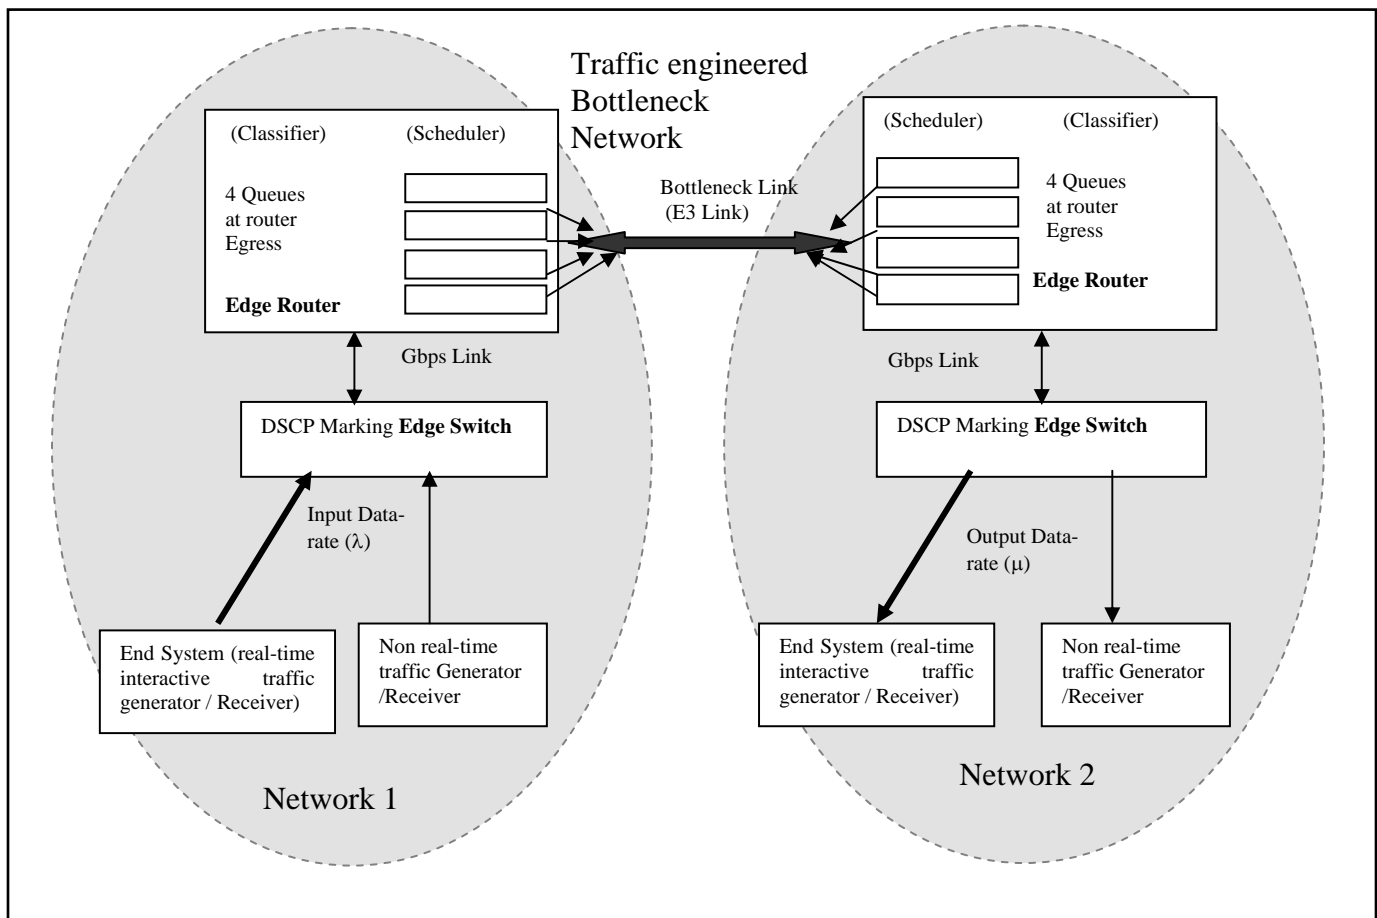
Traffic engineered Bottleneck Network

(Classifier) (Scheduler)

4 Queues at router Egress

Edge Router

Bottleneck Link (E3 Link)

(Scheduler) (Classifier)

4 Queues at router Egress

Edge Router

Gbps Link

Gbps Link

DSCP Marking Edge Switch

DSCP Marking Edge Switch

Input Data-rate ($\lambda$)

Output Data-rate ($\mu$)

End System (real-time interactive traffic generator / Receiver)

Non real-time traffic Generator /Receiver

End System (real-time interactive traffic generator / Receiver)

Non real-time traffic Generator /Receiver

Network 1

Network 2